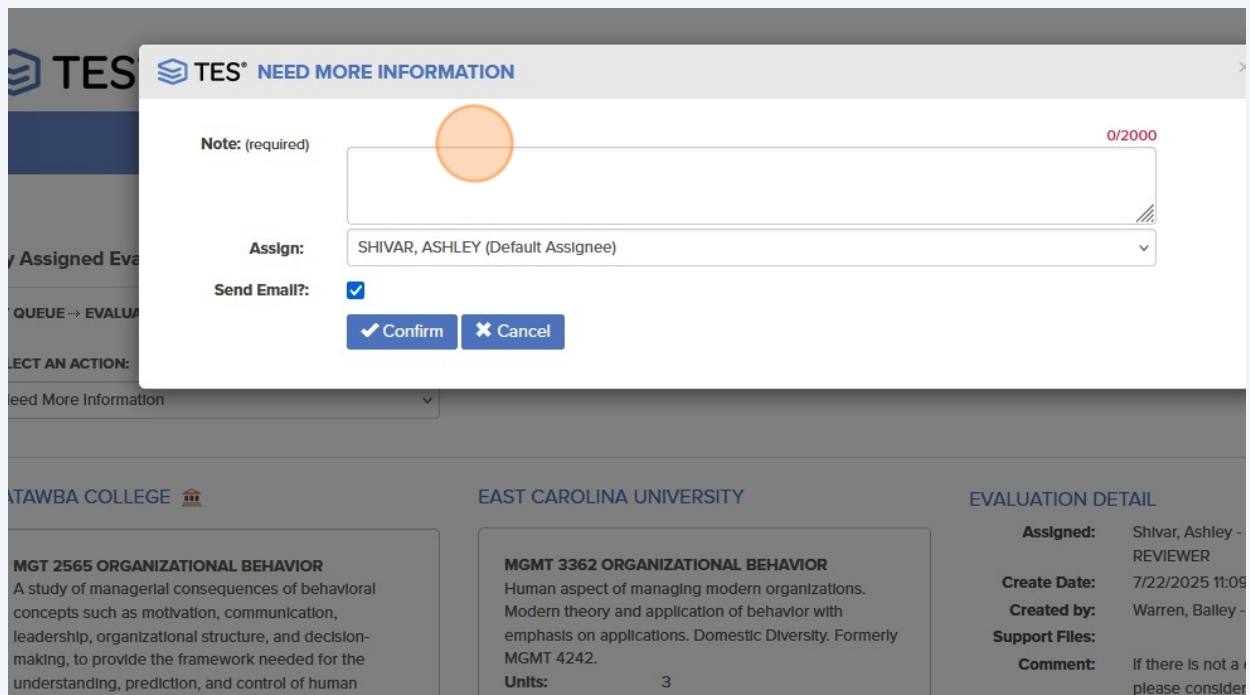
TES

TES® NEED MORE INFORMATION

×

Note: (required)

0/2000

Assign: SHIVAR, ASHLEY (Default Assignee)

Send Email?:

✔ Confirm ✖ Cancel

y Assigned Eva

QUEUE → EVALUA

LECT AN ACTION:

leed More Information

ATAWBA COLLEGE

MGT 2565 ORGANIZATIONAL BEHAVIOR
A study of managerial consequences of behavioral concepts such as motivation, communication, leadership, organizational structure, and decision-making, to provide the framework needed for the understanding, prediction, and control of human

EAST CAROLINA UNIVERSITY

MGMT 3362 ORGANIZATIONAL BEHAVIOR
Human aspect of managing modern organizations. Modern theory and application of behavior with emphasis on applications. Domestic Diversity. Formerly MGMT 4242.
Units: 3

EVALUATION DETAIL

Assigned: Shivar, Ashley - REVIEWER
Create Date: 7/22/2025 11:09
Created by: Warren, Bailey -
Support Files:
Comment: If there is not a please consider